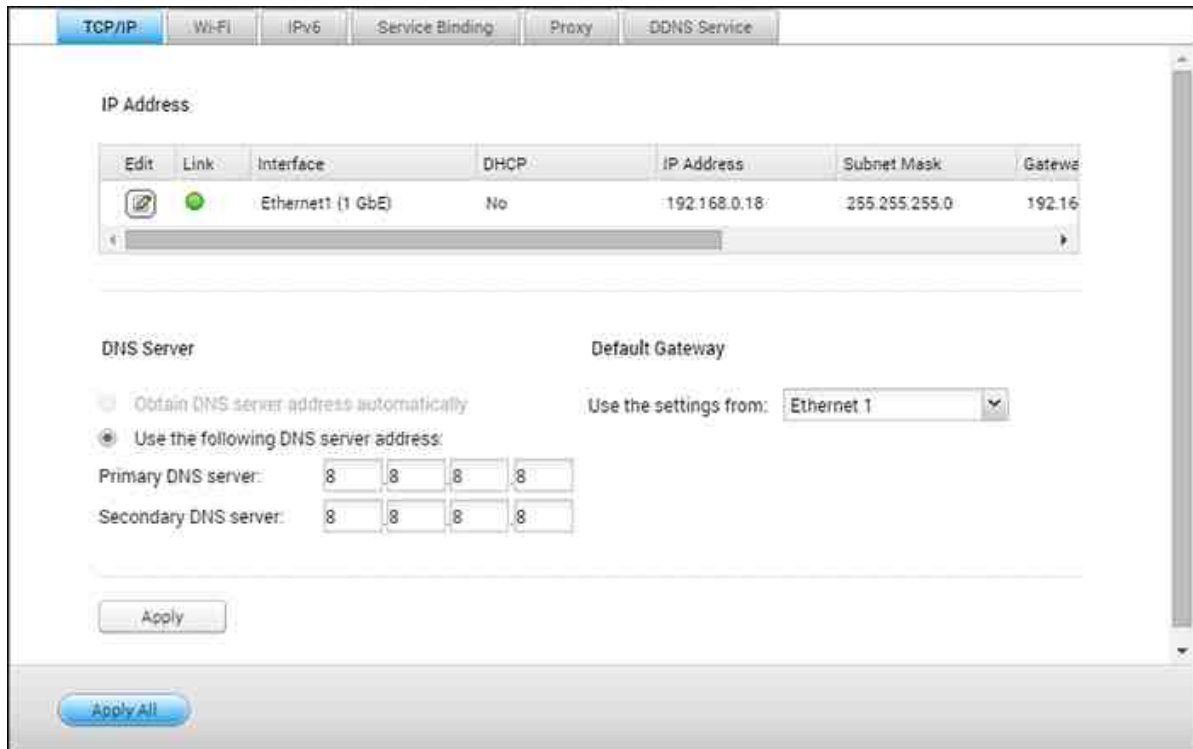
TCP/IP | Wi-Fi | IPv6 | Service Binding | Proxy | DDNS Service

IP Address

| Edit | Link | Interface | DHCP | IP Address | Subnet Mask | Gatewa |
|---|---|---|---|---|---|---|
| | | Ethernet1 (1 GbE) | No | 192.168.0.18 | 255.255.255.0 | 192.16 |

DNS Server

Obtain DNS server address automatically

Use the following DNS server address:

Primary DNS server: 8 . 8 . 8 . 8

Secondary DNS server: 8 . 8 . 8 . 8

Default Gateway

Use the settings from: Ethernet 1

Apply

Apply All